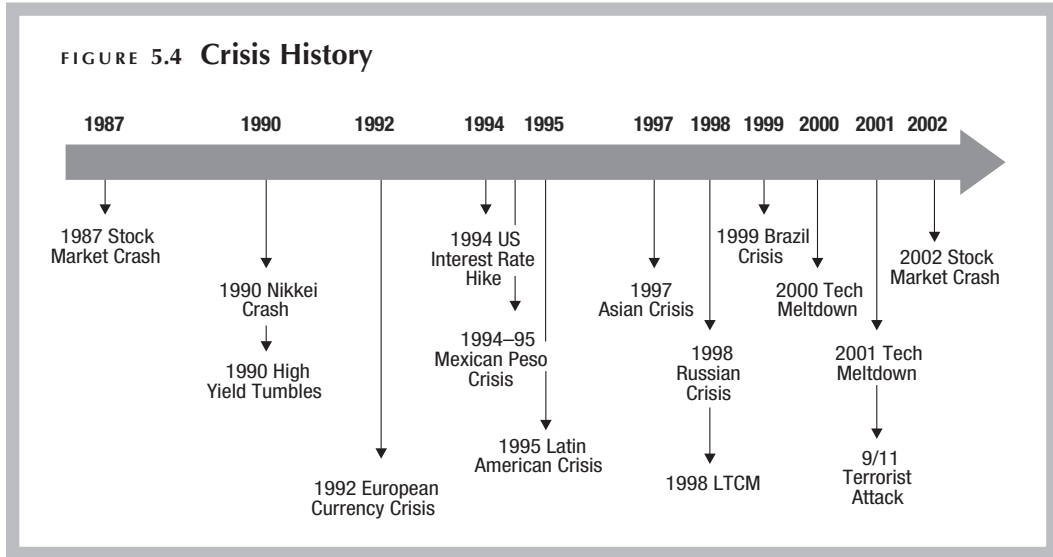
FIGURE 5.4 Crisis History

1987

1990

1992

1994

1995

1997

1998

1999

2000

2001

2002

1987 Stock Market Crash

1990 Nikkei Crash

1990 High Yield Tumbles

1992 European Currency Crisis

1994 US Interest Rate Hike

1994–95 Mexican Peso Crisis

1995 Latin American Crisis

1997 Asian Crisis

1998 Russian Crisis

1998 LTCM

1999 Brazil Crisis

2000 Tech Meltdown

2001 Tech Meltdown

9/11 Terrorist Attack

2002 Stock Market Crash